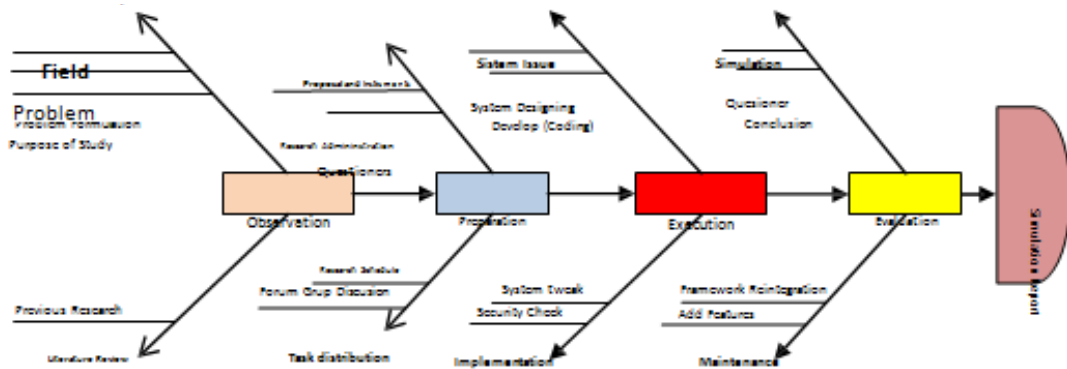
Field

Problem

Problem Formulation

Purpose of Study

Proposal and Information

Research Administration

Questioners

Sistem Issue

System Designing

Develop (Coding)

Simulation

Quesioner

Conclusion

Observation

Preparation

Execution

Evaluation

Simulation Report

Previous Research

Literature Review

Research Schedule

Forum Grup Discusion

Task distribution

System Tweak

Security Check

Implementation

Framework Reintegration

Add Features

Maintenance